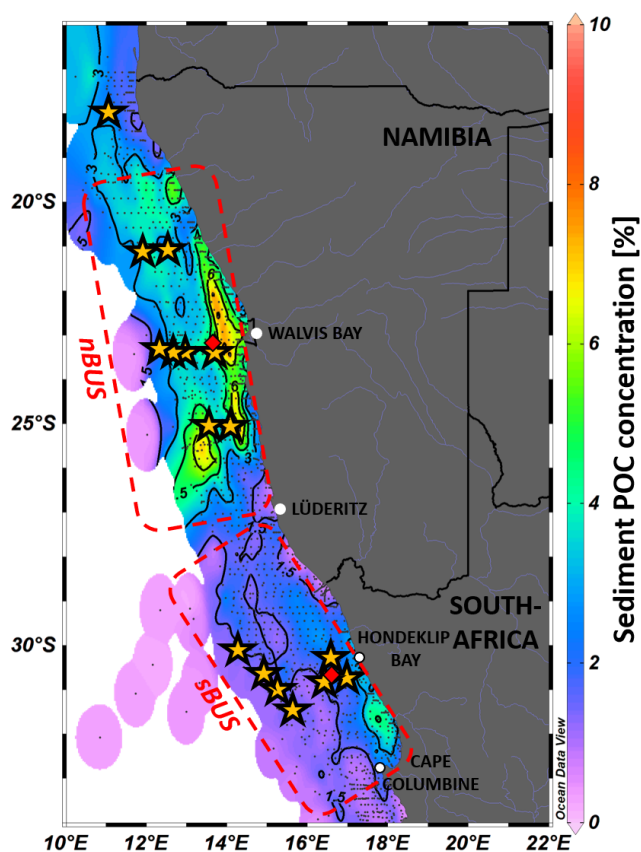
NAMIBIA

20°S

WALVIS BAY

nBUS

25°S

LÜDERITZ

SOUTH-AFRICA

30°S

HONDEKLIP BAY

sBUS

CAPE COLUMBINE

10°E 12°E 14°E 16°E 18°E 20°E 22°E

Ocean Data View

Sediment POC concentration [%]

10
8
6
4
2
0

3
5
6
3
5
1.5
1.5
6
0